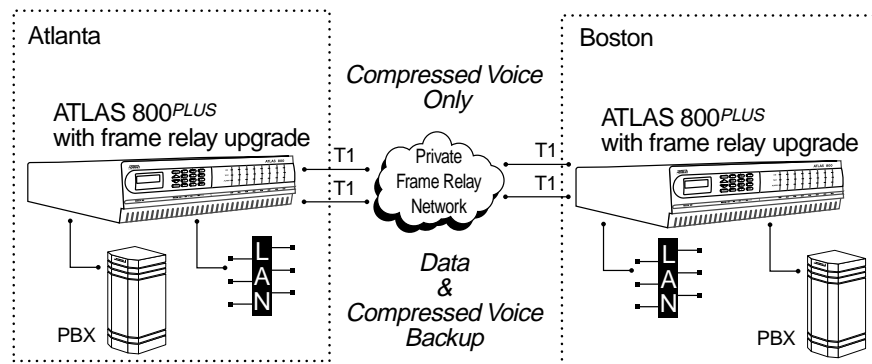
Atlanta

ATLAS 800PLUS with frame relay upgrade

PBX

LAN

Compressed Voice Only

T1

T1

Private Frame Relay Network

Data & Compressed Voice Backup

Boston

ATLAS 800PLUS with frame relay upgrade

T1

T1

LAN

PBX